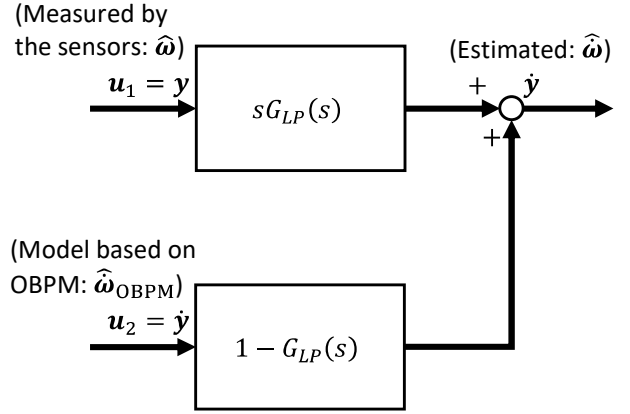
(Measured by the sensors: $\widehat{\boldsymbol{\omega}}$)

$\boldsymbol{u}_1 = \boldsymbol{y}$

$sG_{LP}(s)$

(Estimated: $\widehat{\dot{\boldsymbol{\omega}}}$)

$+$

$\dot{\boldsymbol{y}}$

$+$

(Model based on OBPM: $\widehat{\dot{\boldsymbol{\omega}}}_{\text{OBPM}}$)

$\boldsymbol{u}_2 = \dot{\boldsymbol{y}}$

$1 - G_{LP}(s)$